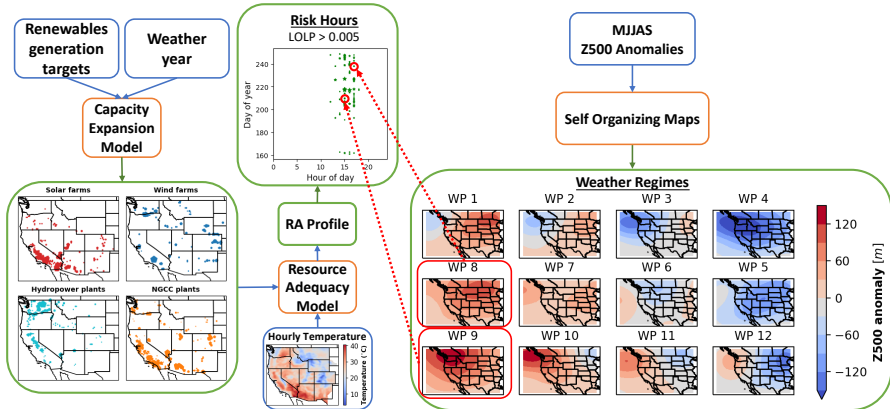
Renewables generation targets

Weather year

Capacity Expansion Model

Solar farms

Wind farms

Hydropower plants

NGCC plants

Risk Hours
LOLP > 0.005

Day of year
240
220
200
180
160
0 5 10 15 20
Hour of day

RA Profile

Resource Adequacy Model

Hourly Temperature
40
30
20
10
Temperature (°C)

MJJAS
Z500 Anomalies

Self Organizing Maps

Weather Regimes

WP 1
WP 2
WP 3
WP 4
WP 8
WP 7
WP 6
WP 5
WP 9
WP 10
WP 11
WP 12

120
60
0
−60
−120
Z500 anomaly [$m$]